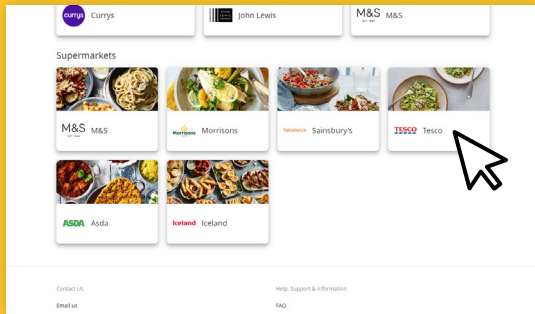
currys Currys

John Lewis

M&S M&S

Supermarkets

M&S M&S

Morrisons Morrisons

Sainsbury's Sainsbury's

TESCO Tesco

ASDA Asda

Iceland Iceland

Contact Us

Email us

Help, Support & Information

FAQ